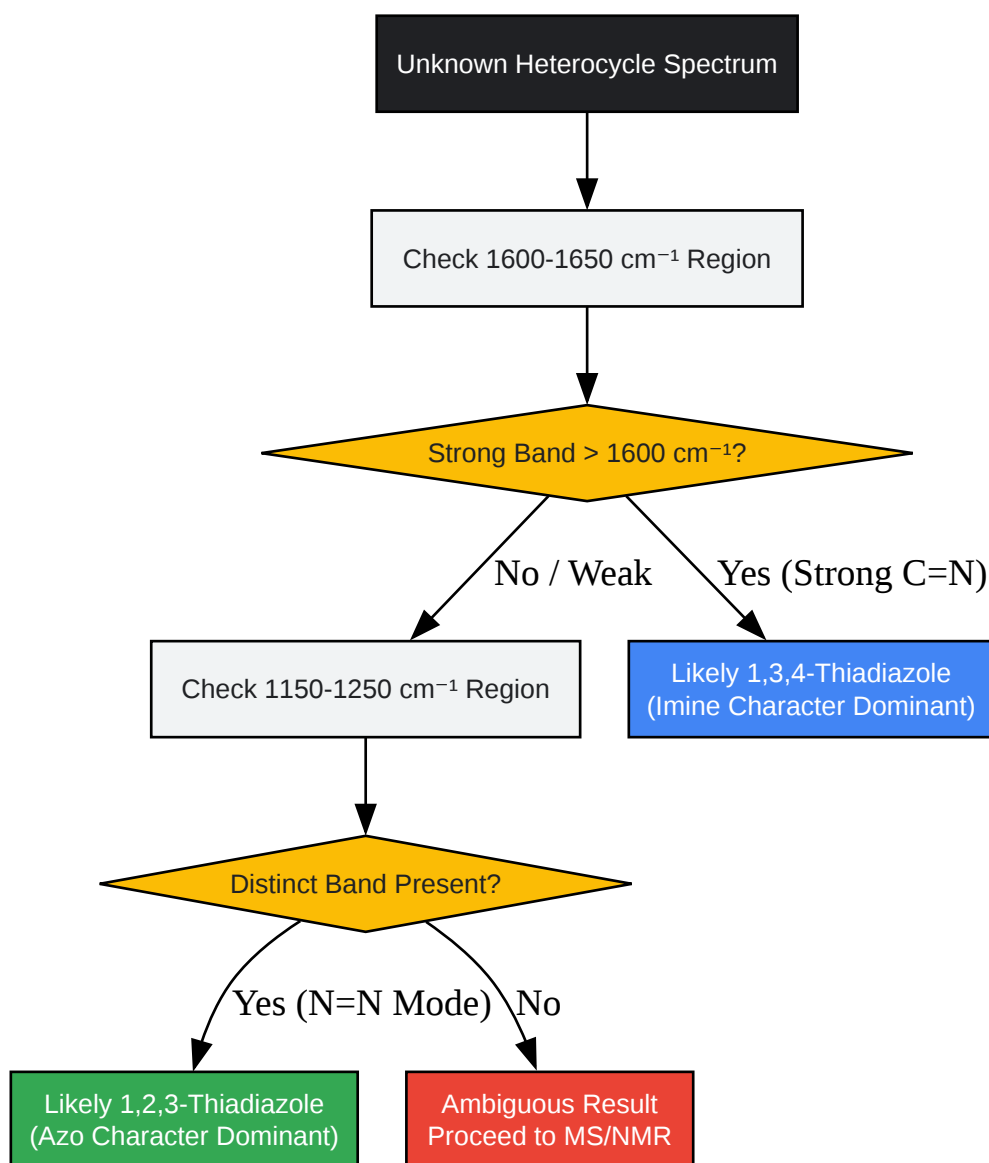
Unknown Heterocycle Spectrum

Check 1600-1650 cm⁻¹ Region

Strong Band > 1600 cm⁻¹?

No / Weak

Yes (Strong C=N)

Check 1150-1250 cm⁻¹ Region

Likely 1,3,4-Thiadiazole (Imine Character Dominant)

Distinct Band Present?

Yes (N=N Mode)

No

Likely 1,2,3-Thiadiazole (Azo Character Dominant)

Ambiguous Result Proceed to MS/NMR